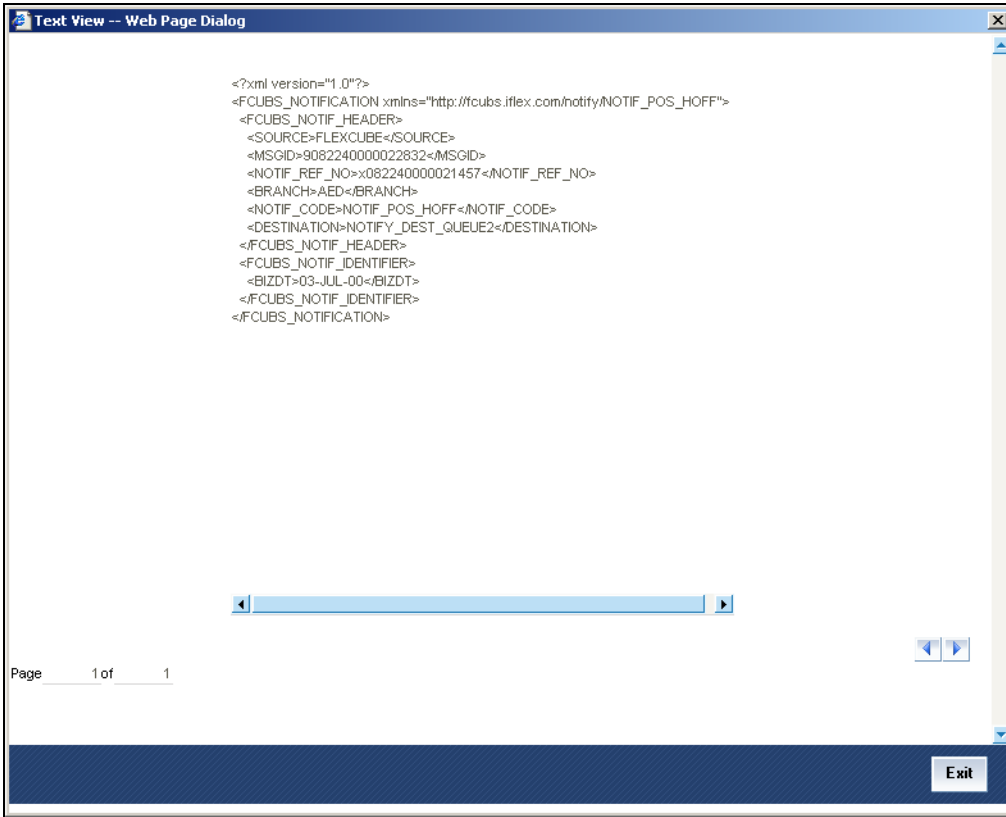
Text View -- Web Page Dialog

<?xml version="1.0"?>
<FCUBS_NOTIFICATION xmlns="http://fcubs.iflex.com/notify/NOTIF_POS_HOFF">
<FCUBS_NOTIF_HEADER>
<SOURCE>FLEXCUBE</SOURCE>
<MSGID>9082240000022832</MSGID>
<NOTIF_REF_NO>x082240000021457</NOTIF_REF_NO>
<BRANCH>AED</BRANCH>
<NOTIF_CODE>NOTIF_POS_HOFF</NOTIF_CODE>
<DESTINATION>NOTIFY_DEST_QUEUE2</DESTINATION>
</FCUBS_NOTIF_HEADER>
<FCUBS_NOTIF_IDENTIFIER>
<BIZDT>03-JUL-00</BIZDT>
</FCUBS_NOTIF_IDENTIFIER>
</FCUBS_NOTIFICATION>

Page 1 of 1

Exit